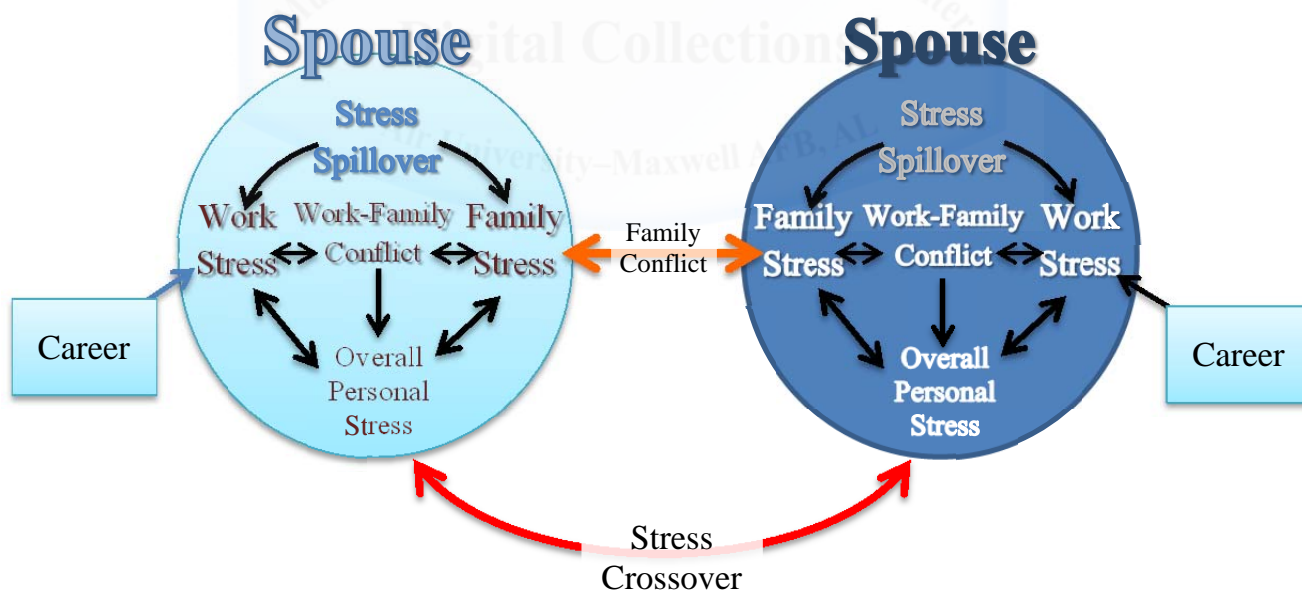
Spouse

Stress Spillover

Work Stress

Work-Family Conflict

Family Stress

Overall Personal Stress

Career

Family Conflict

Spouse

Stress Spillover

Family Stress

Work-Family Conflict

Work Stress

Overall Personal Stress

Career

Stress Crossover

Digital Collections

Air University–Maxwell AFB, AL